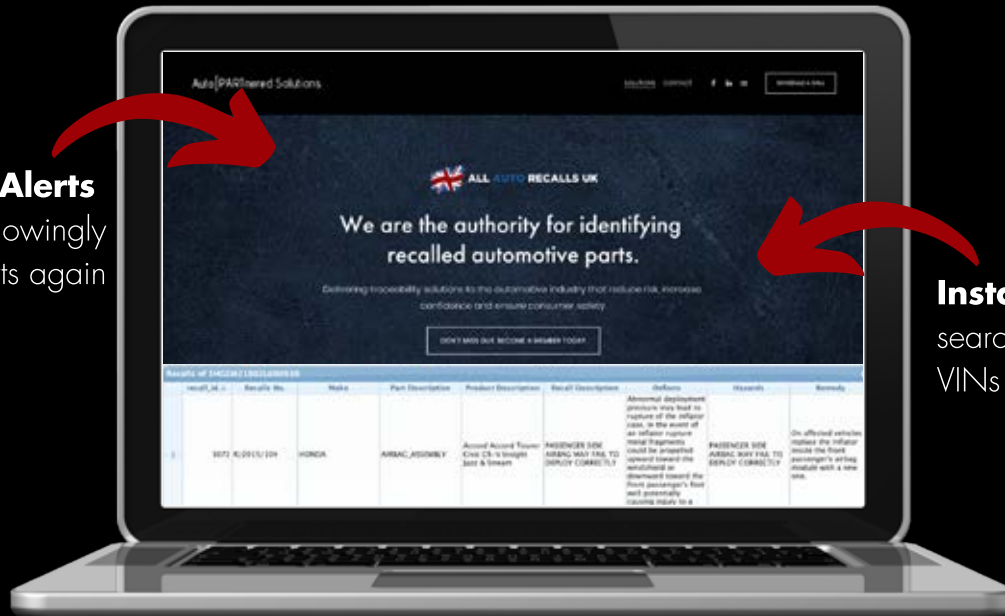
Alerts
owingly
ts again

Insta
searc
VINs

Auto|PARTnered Solutions

SOLUTIONS CONTACT

DOWNLOAD A VIN

ALL AUTO RECALLS UK

We are the authority for identifying recalled automotive parts.

Delivering traceability solutions to the automotive industry that reduce risk, increase confidence and ensure consumer safety.

DON'T MISS OUT, BECOME A MEMBER TODAY

Results of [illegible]

| | recall_id | Recalls No. | Make | Part Description | Product Description | Recall Description | Defects | Hazards | Remedy |
|---|---|---|---|---|---|---|---|---|---|
| 1 | 3072 | R/2015/104 | HONDA | AIRBAG_ASSEMBLY | Accord Accord Tourer Civic CR-V Insight Jazz & Stream | PASSENGER SIDE AIRBAG MAY FAIL TO DEPLOY CORRECTLY | Abnormal deployment pressure may lead to rupture of the inflator case. In the event of an inflator rupture metal fragments could be propelled upward toward the windshield or downward toward the front passenger's foot well potentially causing injury to a | PASSENGER SIDE AIRBAG MAY FAIL TO DEPLOY CORRECTLY | On affected vehicles replace the inflator inside the front passenger's airbag module with a new one. |